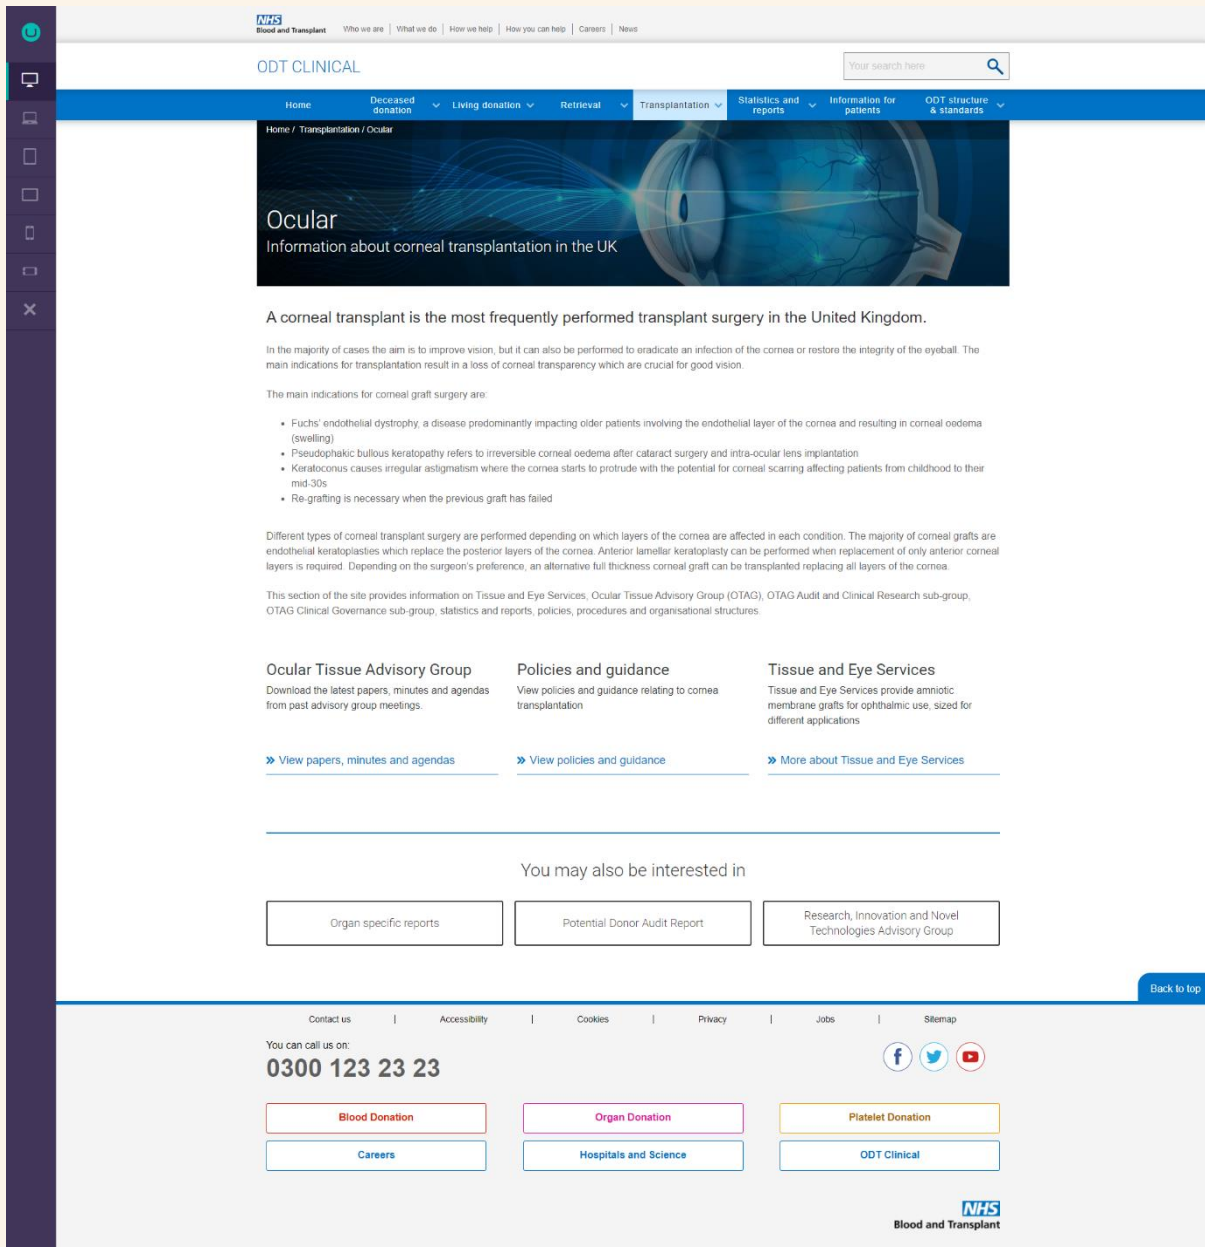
NHS
Blood and Transplant

Who we are | What we do | How we help | How you can help | Careers | News

ODT CLINICAL

Your search here

Home | Deceased donation | Living donation | Retrieval | Transplantation | Statistics and reports | Information for patients | ODT structure & standards

Home / Transplantation / Ocular

Ocular
Information about corneal transplantation in the UK

A corneal transplant is the most frequently performed transplant surgery in the United Kingdom.

In the majority of cases the aim is to improve vision, but it can also be performed to eradicate an infection of the cornea or restore the integrity of the eyeball. The main indications for transplantation result in a loss of corneal transparency which are crucial for good vision.

The main indications for corneal graft surgery are:

- Fuchs' endothelial dystrophy, a disease predominantly impacting older patients involving the endothelial layer of the cornea and resulting in corneal oedema (swelling)
- Pseudophakic bullous keratopathy refers to irreversible corneal oedema after cataract surgery and intra-ocular lens implantation
- Keratoconus causes irregular astigmatism where the cornea starts to protrude with the potential for corneal scarring affecting patients from childhood to their mid-30s
- Re-grafting is necessary when the previous graft has failed

Different types of corneal transplant surgery are performed depending on which layers of the cornea are affected in each condition. The majority of corneal grafts are endothelial keratoplasties which replace the posterior layers of the cornea. Anterior lamellar keratoplasty can be performed when replacement of only anterior corneal layers is required. Depending on the surgeon's preference, an alternative full thickness corneal graft can be transplanted replacing all layers of the cornea.

This section of the site provides information on Tissue and Eye Services, Ocular Tissue Advisory Group (OTAG), OTAG Audit and Clinical Research sub-group, OTAG Clinical Governance sub-group, statistics and reports, policies, procedures and organisational structures.

Ocular Tissue Advisory Group
Download the latest papers, minutes and agendas from past advisory group meetings.
» View papers, minutes and agendas

Policies and guidance
View policies and guidance relating to cornea transplantation
» View policies and guidance

Tissue and Eye Services
Tissue and Eye Services provide amniotic membrane grafts for ophthalmic use, sized for different applications
» More about Tissue and Eye Services

You may also be interested in

Organ specific reports
Potential Donor Audit Report
Research, Innovation and Novel Technologies Advisory Group

Back to top

Contact us | Accessibility | Cookies | Privacy | Jobs | Sitemap

You can call us on:
0300 123 23 23

Blood Donation
Organ Donation
Platelet Donation
Careers
Hospitals and Science
ODT Clinical

NHS
Blood and Transplant